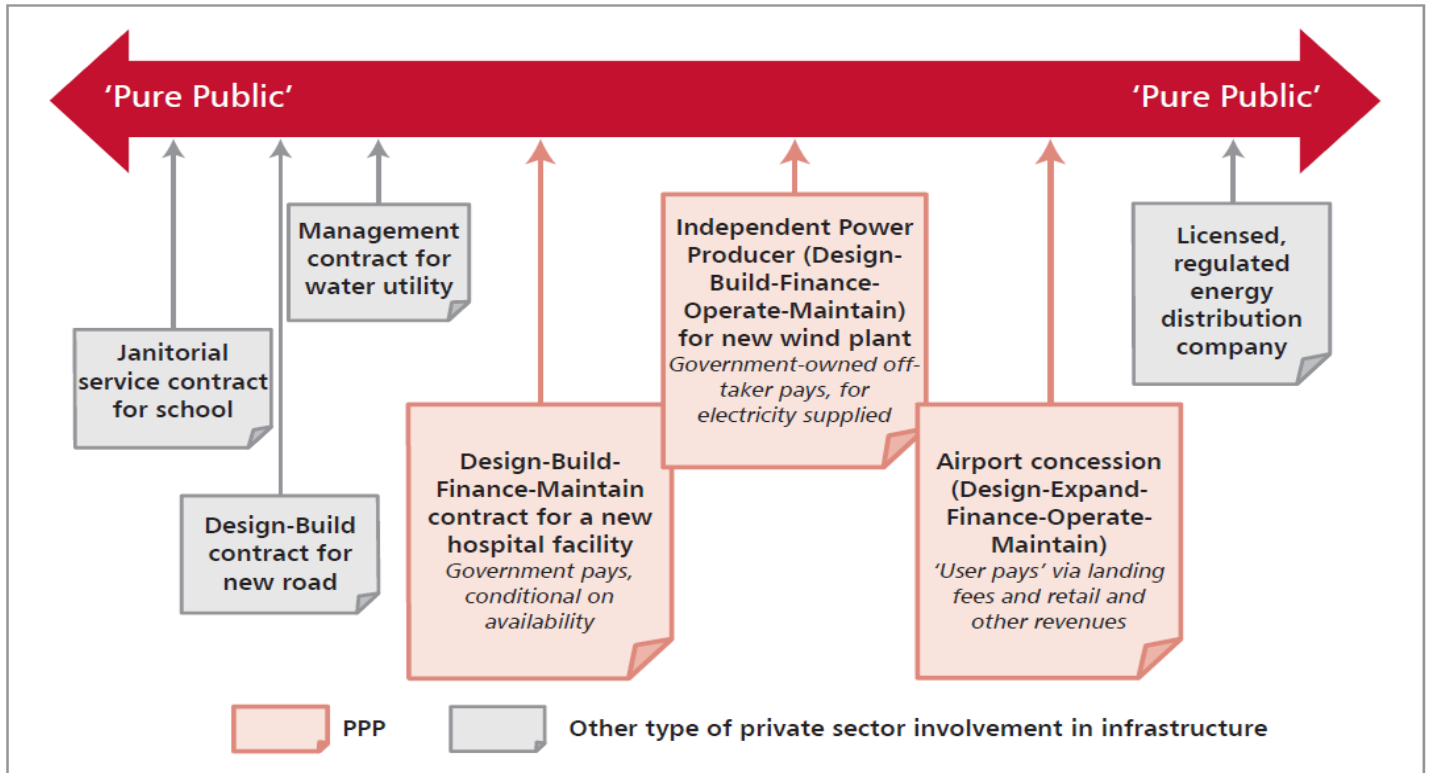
'Pure Public'

'Pure Public'

Management contract for water utility

Independent Power Producer (Design-Build-Finance-Operate-Maintain) for new wind plant
Government-owned off-taker pays, for electricity supplied

Licensed, regulated energy distribution company

Janitorial service contract for school

Design-Build-Finance-Maintain contract for a new hospital facility
Government pays, conditional on availability

Airport concession (Design-Expand-Finance-Operate-Maintain)
'User pays' via landing fees and retail and other revenues

Design-Build contract for new road

PPP

Other type of private sector involvement in infrastructure